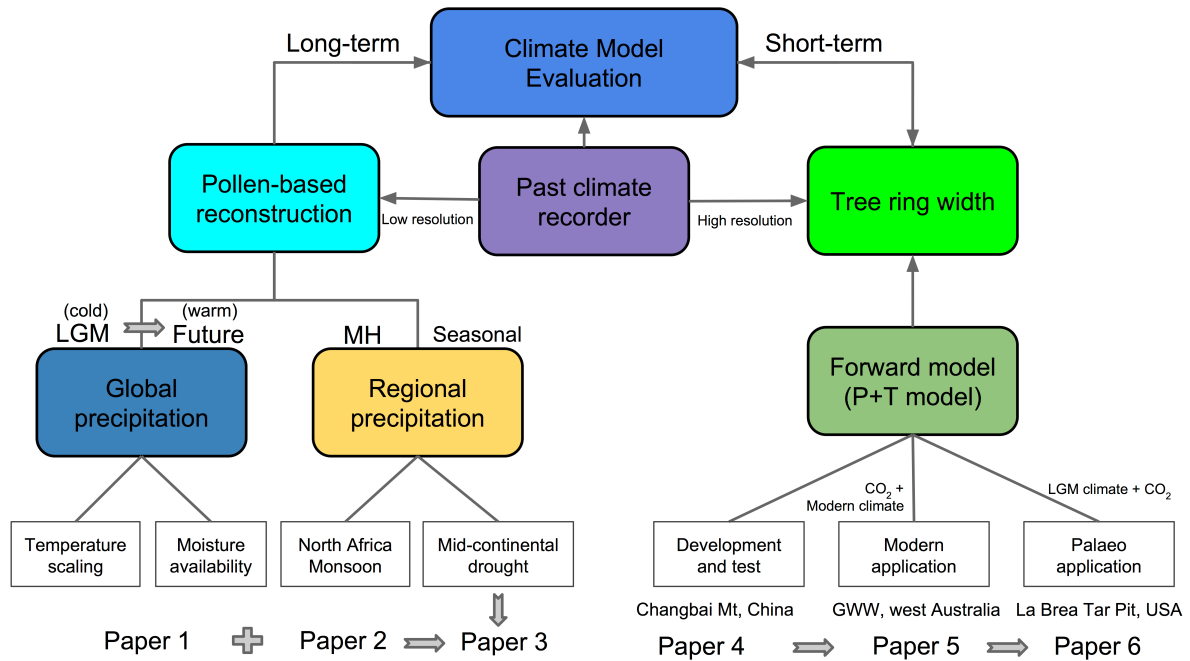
Long-term

Climate Model Evaluation

Short-term

Pollen-based reconstruction

Low resolution

Past climate recorder

High resolution

Tree ring width

(cold) LGM

(warm) Future

MH

Seasonal

Global precipitation

Regional precipitation

Forward model (P+T model)

$CO_2$ + Modern climate

LGM climate + $CO_2$

Temperature scaling

Moisture availability

North Africa Monsoon

Mid-continental drought

Development and test

Modern application

Palaeo application

Changbai Mt, China

GWW, west Australia

La Brea Tar Pit, USA

Paper 1

Paper 2

Paper 3

Paper 4

Paper 5

Paper 6